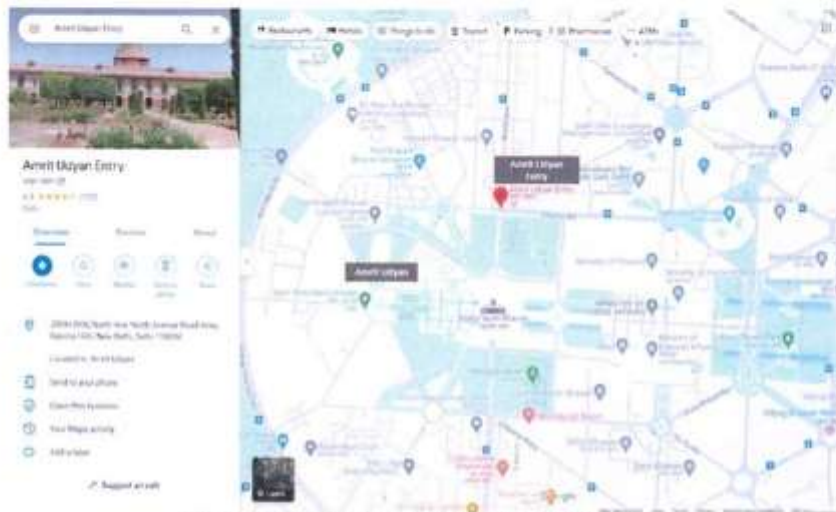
Amrit Udyan Entry

Restaurants Hotels Things to do Transit Parking Pharmacies ATMs

Amrit Udyan Entry

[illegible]

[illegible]

Overview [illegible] About

Directions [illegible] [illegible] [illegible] Share

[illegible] North Avenue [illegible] New Delhi, Delhi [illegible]

Located in: Amrit Udyan

Send to your phone

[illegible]

Your Maps activity

Add a label

Suggest an edit

Amrit Udyan Entry

Amrit Udyan

Layers